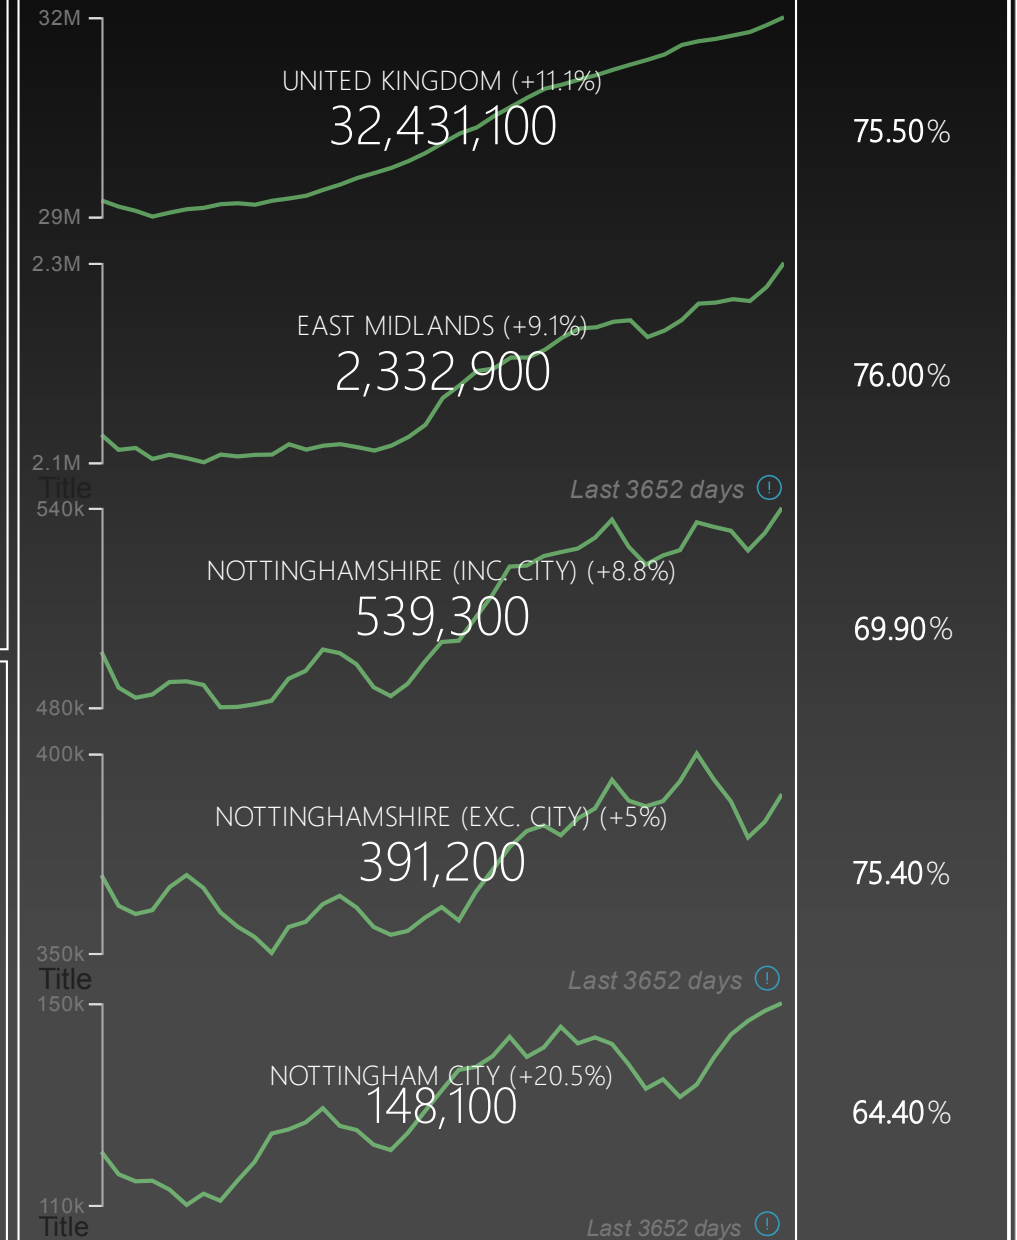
32M
29M
UNITED KINGDOM (+11.1%)
32,431,100
75.50%

2.3M
2.1M
EAST MIDLANDS (+9.1%)
2,332,900
76.00%
Title
Last 3652 days

540k
480k
NOTTINGHAMSHIRE (INC. CITY) (+8.8%)
539,300
69.90%

400k
350k
NOTTINGHAMSHIRE (EXC. CITY) (+5%)
391,200
75.40%
Title
Last 3652 days

150k
110k
NOTTINGHAM CITY (+20.5%)
148,100
64.40%
Title
Last 3652 days